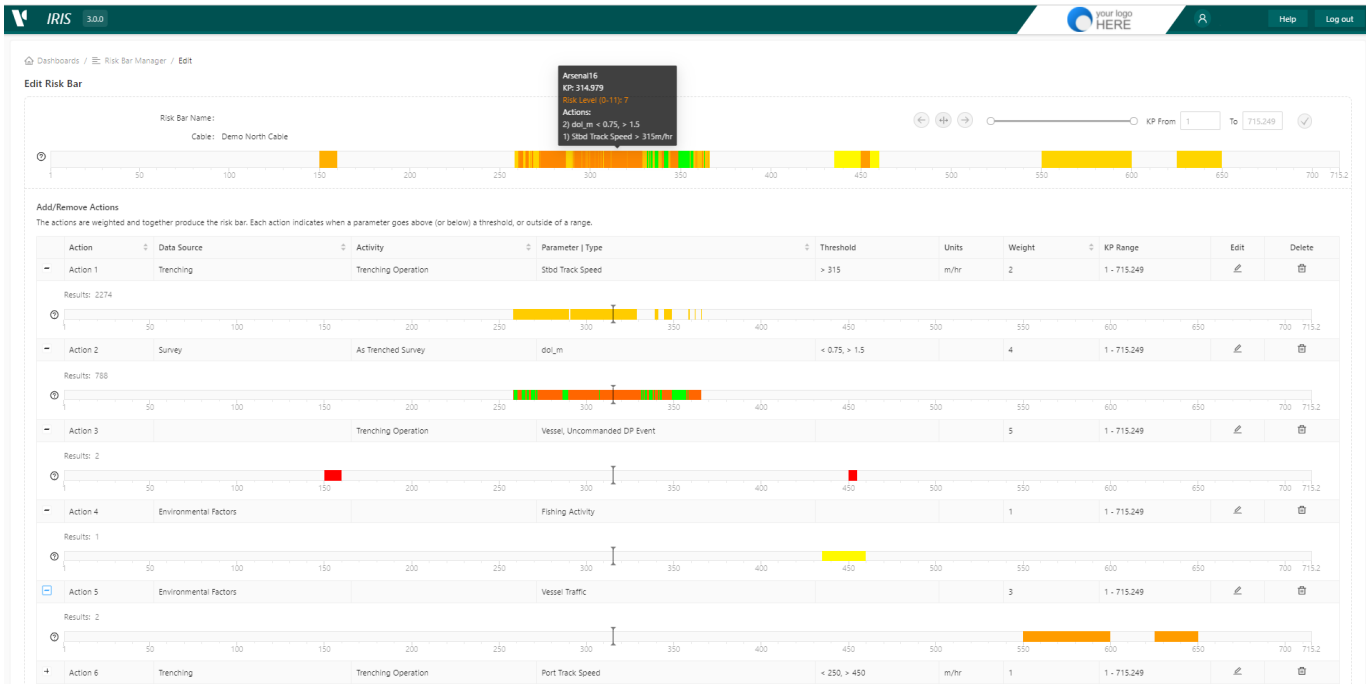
IRIS 3.0.0

your logo HERE

Help

Log out

Dashboards / Risk Bar Manager / Edit

Edit Risk Bar

Risk Bar Name:

Cable: Demo North Cable

Arsenal16
KP: 314.979
Risk Level (0-11): 7
Actions:
2) dol_m < 0.75, > 1.5
1) Stbd Track Speed > 315m/hr

KP From 1 To 715.249

1 50 100 150 200 250 300 350 400 450 500 550 600 650 700 715.2

Add/Remove Actions

The actions are weighted and together produce the risk bar. Each action indicates when a parameter goes above (or below) a threshold, or outside of a range.

| | Action | Data Source | Activity | Parameter \| Type | Threshold | Units | Weight | KP Range | Edit | Delete |
|---|---|---|---|---|---|---|---|---|---|---|
| − | Action 1 | Trenching | Trenching Operation | Stbd Track Speed | > 315 | m/hr | 2 | 1 - 715.249 | | |

Results: 2274

1 50 100 150 200 250 300 350 400 450 500 550 600 650 700 715.2

| | Action | Data Source | Activity | Parameter \| Type | Threshold | Units | Weight | KP Range | Edit | Delete |
|---|---|---|---|---|---|---|---|---|---|---|
| − | Action 2 | Survey | As Trenched Survey | dol_m | < 0.75, > 1.5 | | 4 | 1 - 715.249 | | |

Results: 788

1 50 100 150 200 250 300 350 400 450 500 550 600 650 700 715.2

| | Action | Data Source | Activity | Parameter \| Type | Threshold | Units | Weight | KP Range | Edit | Delete |
|---|---|---|---|---|---|---|---|---|---|---|
| − | Action 3 | | Trenching Operation | Vessel, Uncommanded DP Event | | | 5 | 1 - 715.249 | | |

Results: 2

1 50 100 150 200 250 300 350 400 450 500 550 600 650 700 715.2

| | Action | Data Source | Activity | Parameter \| Type | Threshold | Units | Weight | KP Range | Edit | Delete |
|---|---|---|---|---|---|---|---|---|---|---|
| − | Action 4 | Environmental Factors | | Fishing Activity | | | 1 | 1 - 715.249 | | |

Results: 1

1 50 100 150 200 250 300 350 400 450 500 550 600 650 700 715.2

| | Action | Data Source | Activity | Parameter \| Type | Threshold | Units | Weight | KP Range | Edit | Delete |
|---|---|---|---|---|---|---|---|---|---|---|
| − | Action 5 | Environmental Factors | | Vessel Traffic | | | 3 | 1 - 715.249 | | |

Results: 2

1 50 100 150 200 250 300 350 400 450 500 550 600 650 700 715.2

| | Action | Data Source | Activity | Parameter \| Type | Threshold | Units | Weight | KP Range | Edit | Delete |
|---|---|---|---|---|---|---|---|---|---|---|
| + | Action 6 | Trenching | Trenching Operation | Port Track Speed | < 250, > 450 | m/hr | 1 | 1 - 715.249 | | |